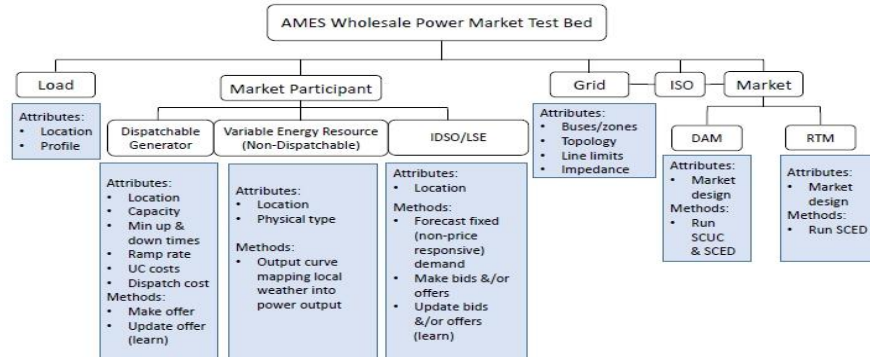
AMES Wholesale Power Market Test Bed

Load

Attributes:
• Location
• Profile

Market Participant

Dispatchable Generator

Attributes:
• Location
• Capacity
• Min up & down times
• Ramp rate
• UC costs
• Dispatch cost
Methods:
• Make offer
• Update offer (learn)

Variable Energy Resource (Non-Dispatchable)

Attributes:
• Location
• Physical type

Methods:
• Output curve mapping local weather into power output

IDSO/LSE

Attributes:
• Location
Methods:
• Forecast fixed (non-price responsive) demand
• Make bids &/or offers
• Update bids &/or offers (learn)

Grid

Attributes:
• Buses/zones
• Topology
• Line limits
• Impedance

ISO

Market

DAM

Attributes:
• Market design
Methods:
• Run SCUC & SCED

RTM

Attributes:
• Market design
Methods:
• Run SCED